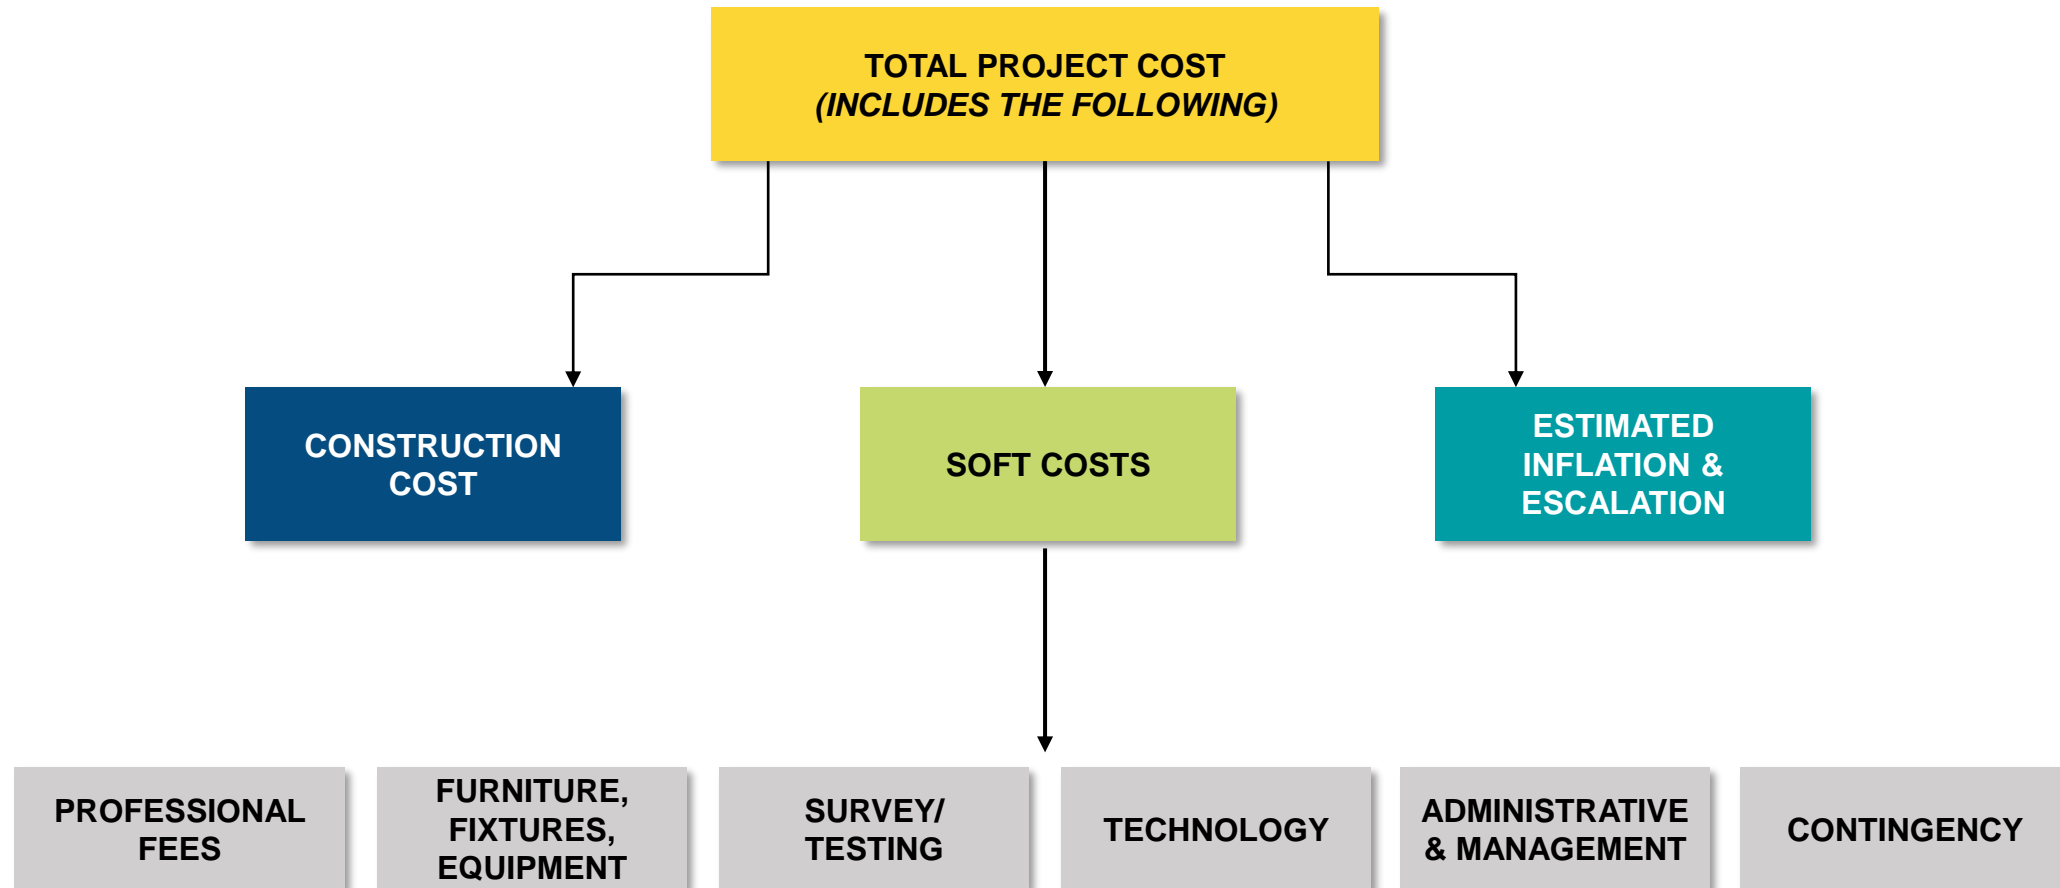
TOTAL PROJECT COST
(INCLUDES THE FOLLOWING)

CONSTRUCTION COST

SOFT COSTS

ESTIMATED INFLATION & ESCALATION

PROFESSIONAL FEES

FURNITURE, FIXTURES, EQUIPMENT

SURVEY/ TESTING

TECHNOLOGY

ADMINISTRATIVE & MANAGEMENT

CONTINGENCY